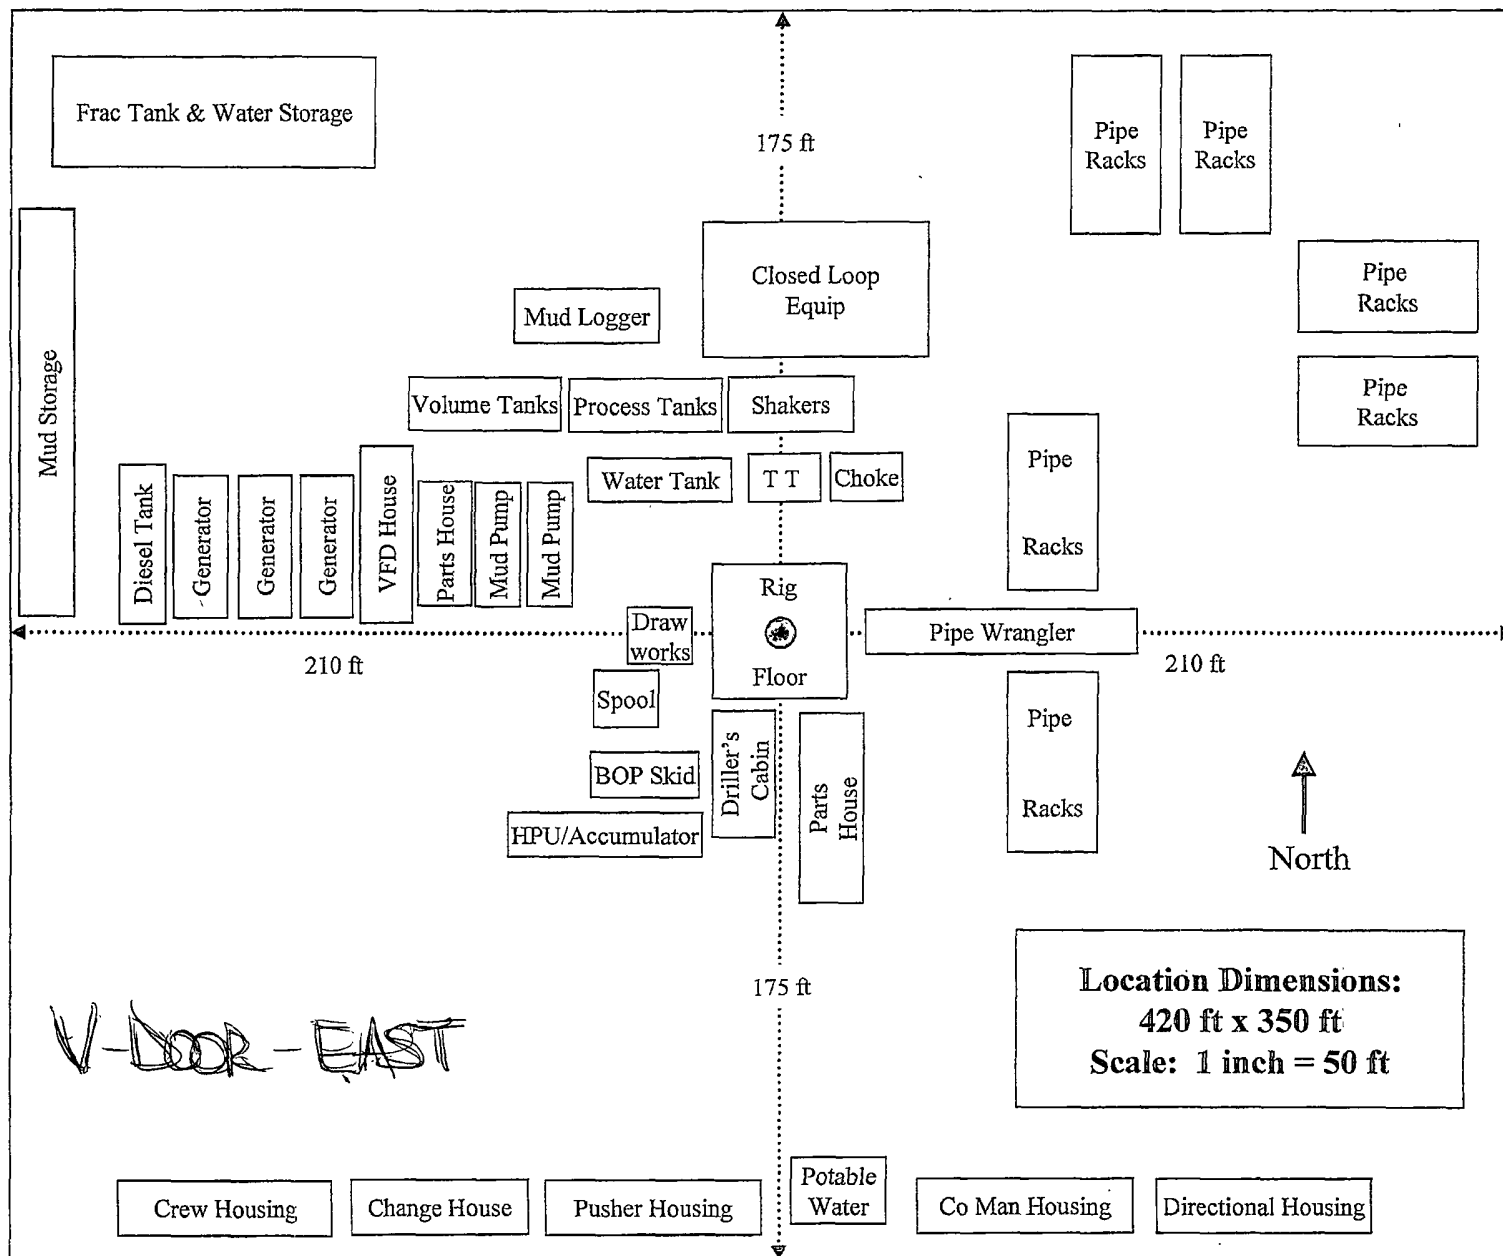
Frac Tank & Water Storage

175 ft

Pipe Racks

Pipe Racks

Closed Loop Equip

Pipe Racks

Mud Logger

Pipe Racks

Mud Storage

Volume Tanks

Process Tanks

Shakers

Water Tank

T T

Choke

Pipe Racks

Diesel Tank

Generator

Generator

Generator

VFD House

Parts House

Mud Pump

Mud Pump

Rig Floor

Draw works

Pipe Wrangler

210 ft

210 ft

Spool

Driller's Cabin

Parts House

Pipe Racks

BOP Skid

North

HPU/Accumulator

175 ft

Location Dimensions:
420 ft x 350 ft
Scale: 1 inch = 50 ft

V-DOOR-EAST

Crew Housing

Change House

Pusher Housing

Potable Water

Co Man Housing

Directional Housing